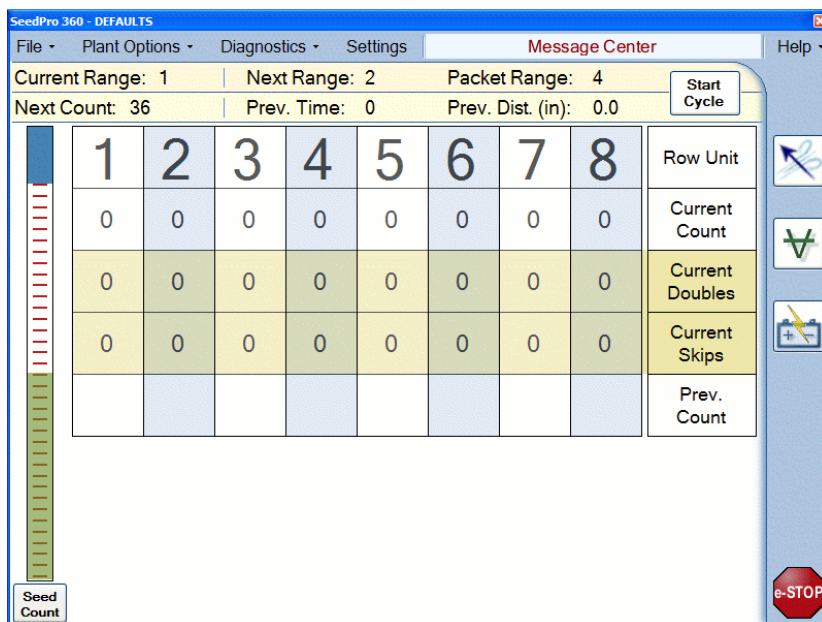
SeedPro 360 - DEFAULTS

File ▾ Plant Options ▾ Diagnostics ▾ Settings Message Center Help ▾

Current Range: 1 | Next Range: 2 Packet Range: 4
Next Count: 36 | Prev. Time: 0 Prev. Dist. (in): 0.0

Start Cycle

| 1 | 2 | 3 | 4 | 5 | 6 | 7 | 8 | Row Unit |
|---|---|---|---|---|---|---|---|---|
| 0 | 0 | 0 | 0 | 0 | 0 | 0 | 0 | Current Count |
| 0 | 0 | 0 | 0 | 0 | 0 | 0 | 0 | Current Doubles |
| 0 | 0 | 0 | 0 | 0 | 0 | 0 | 0 | Current Skips |
| | | | | | | | | Prev. Count |

Seed Count

e-STOP